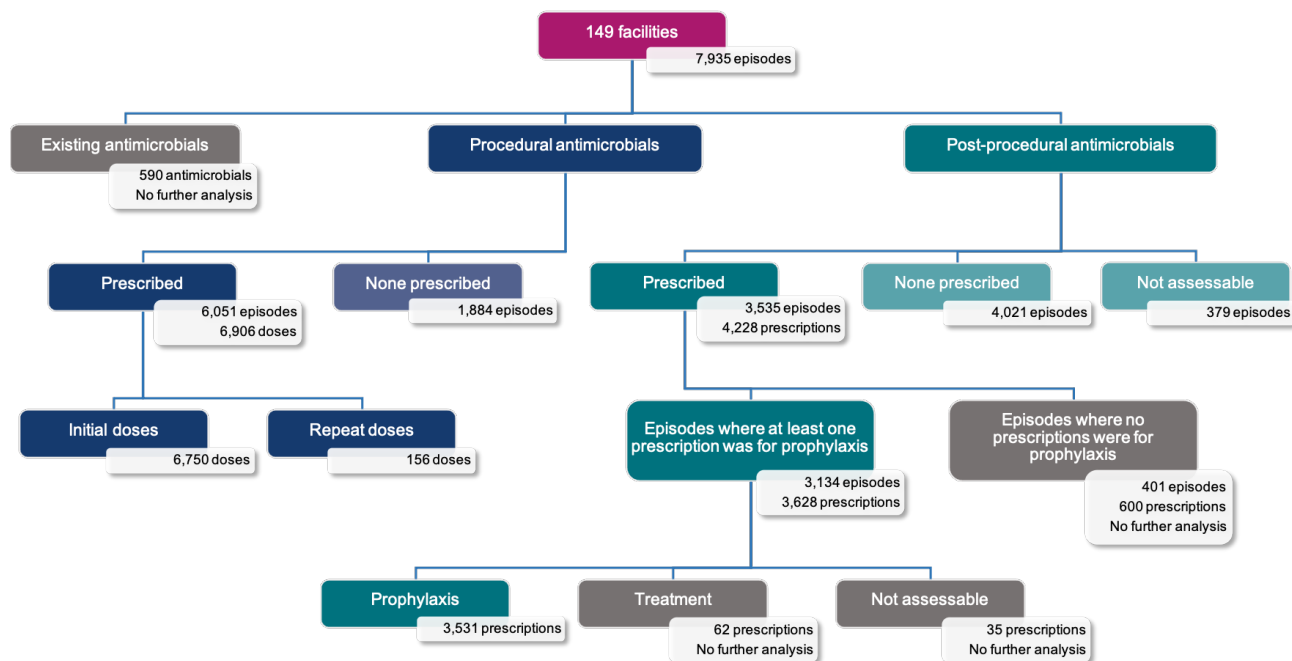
149 facilities
7,935 episodes

Existing antimicrobials
590 antimicrobials
No further analysis

Procedural antimicrobials

Post-procedural antimicrobials

Prescribed
6,051 episodes
6,906 doses

None prescribed
1,884 episodes

Prescribed
3,535 episodes
4,228 prescriptions

None prescribed
4,021 episodes

Not assessable
379 episodes

Initial doses
6,750 doses

Repeat doses
156 doses

Episodes where at least one prescription was for prophylaxis
3,134 episodes
3,628 prescriptions

Episodes where no prescriptions were for prophylaxis
401 episodes
600 prescriptions
No further analysis

Prophylaxis
3,531 prescriptions

Treatment
62 prescriptions
No further analysis

Not assessable
35 prescriptions
No further analysis